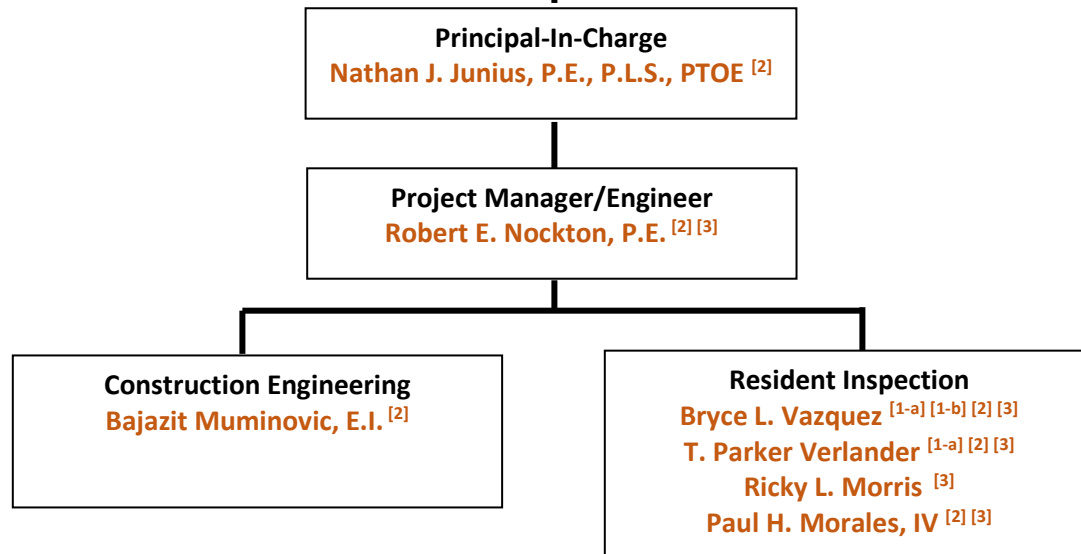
Principal-In-Charge
Nathan J. Junius, P.E., P.L.S., PTOE $^{[2]}$

Project Manager/Engineer
Robert E. Nockton, P.E. $^{[2]\,[3]}$

Construction Engineering
Bajazit Muminovic, E.I. $^{[2]}$

Resident Inspection
Bryce L. Vazquez $^{[1\text{-}a]\,[1\text{-}b]\,[2]\,[3]}$
T. Parker Verlander $^{[1\text{-}a]\,[2]\,[3]}$
Ricky L. Morris $^{[3]}$
Paul H. Morales, IV $^{[2]\,[3]}$